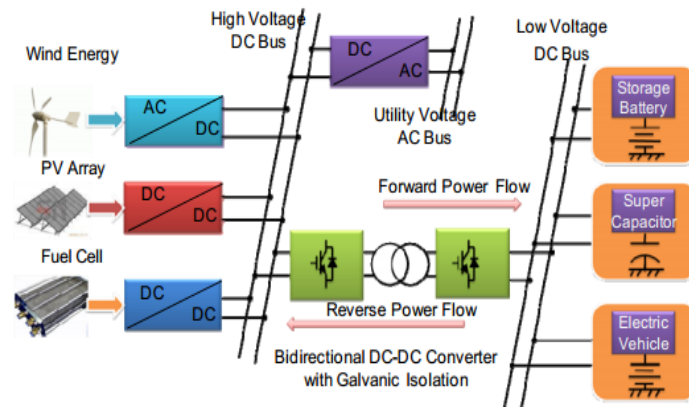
High Voltage DC Bus

Low Voltage DC Bus

Wind Energy

AC

DC

DC

AC

Utility Voltage AC Bus

Storage Battery

PV Array

DC

DC

Forward Power Flow

Super Capacitor

Fuel Cell

DC

DC

Reverse Power Flow

Electric Vehicle

Bidirectional DC-DC Converter with Galvanic Isolation